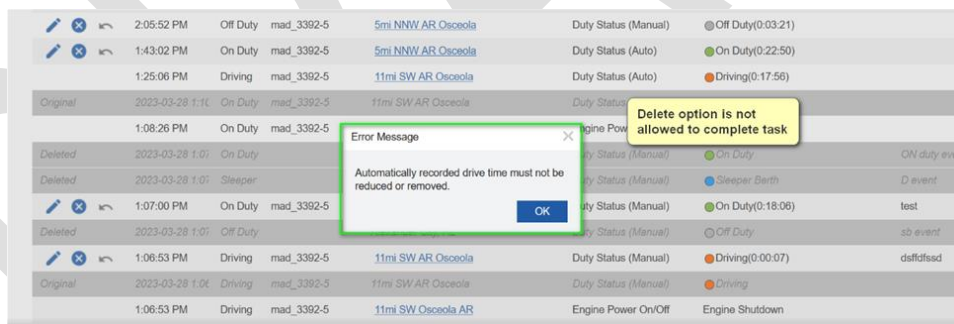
| | Time | Status | Vehicle | Location | Event | Duty | Note |
|---|---|---|---|---|---|---|---|
| | 2:05:52 PM | Off Duty | mad_3392-5 | 5mi NNW AR Osceola | Duty Status (Manual) | Off Duty(0:03:21) | |
| | 1:43:02 PM | On Duty | mad_3392-5 | 5mi NNW AR Osceola | Duty Status (Auto) | On Duty(0:22:50) | |
| | 1:25:06 PM | Driving | mad_3392-5 | 11mi SW AR Osceola | Duty Status (Auto) | Driving(0:17:56) | |
| Original | 2023-03-28 1:1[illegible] | On Duty | mad_3392-5 | 11mi SW AR Osceola | Duty Status | | |
| | 1:08:26 PM | On Duty | mad_3392-5 | | Engine Pow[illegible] | | |
| Deleted | 2023-03-28 1:0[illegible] | On Duty | | | Duty Status (Manual) | On Duty | ON duty ev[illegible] |
| Deleted | 2023-03-28 1:0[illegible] | Sleeper | | | Duty Status (Manual) | Sleeper Berth | D event |
| | 1:07:00 PM | On Duty | mad_3392-5 | | Duty Status (Manual) | On Duty(0:18:06) | test |
| Deleted | 2023-03-28 1:0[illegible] | Off Duty | | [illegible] | Duty Status (Manual) | Off Duty | sb event |
| | 1:06:53 PM | Driving | mad_3392-5 | 11mi SW AR Osceola | Duty Status (Manual) | Driving(0:00:07) | dsffdfssd |
| Original | 2023-03-28 1:0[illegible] | Driving | mad_3392-5 | 11mi SW AR Osceola | Duty Status (Manual) | Driving | |
| | 1:06:53 PM | Driving | mad_3392-5 | 11mi SW Osceola AR | Engine Power On/Off | Engine Shutdown | |

Delete option is not allowed to complete task

Error Message

Automatically recorded drive time must not be reduced or removed.

OK